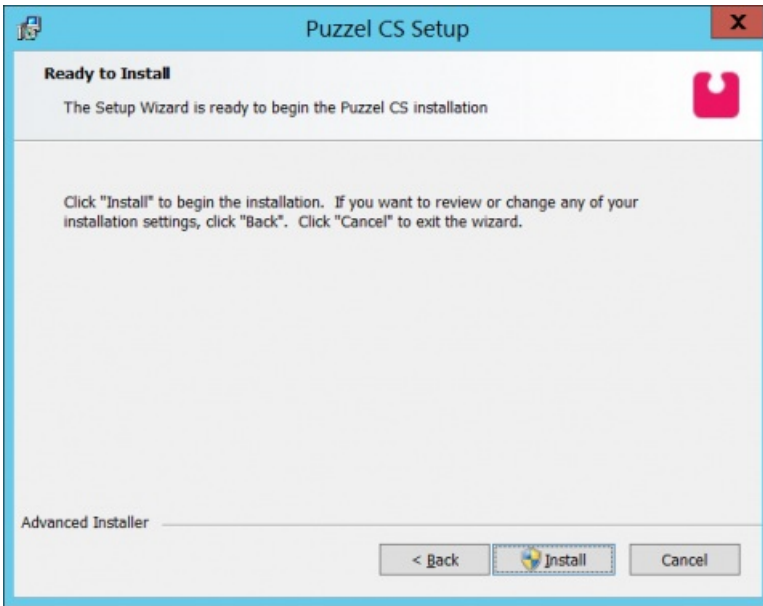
Puzzel CS Setup

X

Ready to Install

The Setup Wizard is ready to begin the Puzzel CS installation

Click "Install" to begin the installation. If you want to review or change any of your installation settings, click "Back". Click "Cancel" to exit the wizard.

Advanced Installer

< Back

Install

Cancel